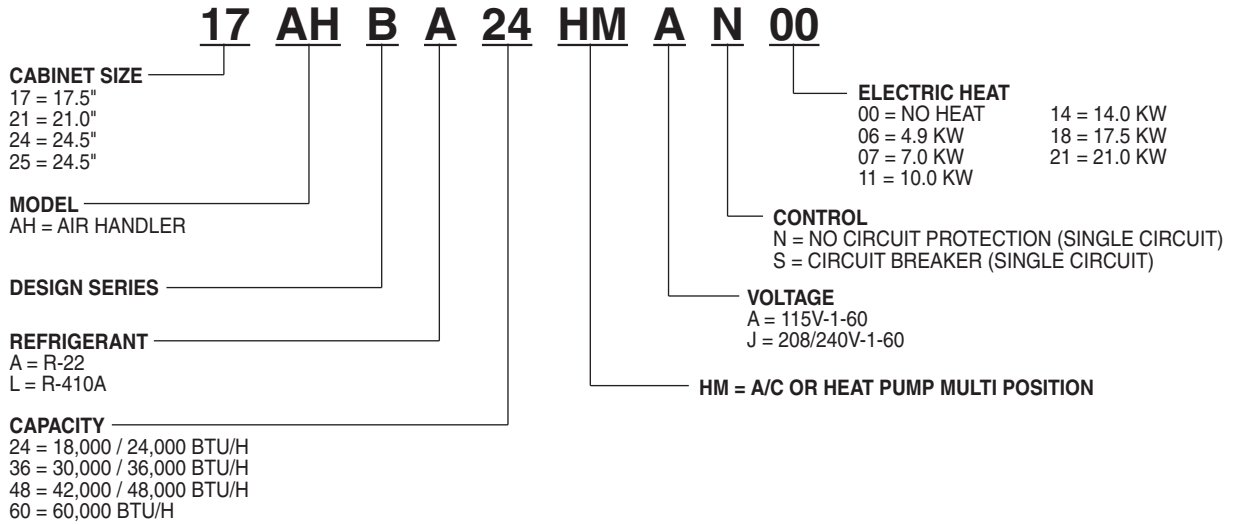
17 AH B A 24 HM A N 00

CABINET SIZE
17 = 17.5"
21 = 21.0"
24 = 24.5"
25 = 24.5"

MODEL
AH = AIR HANDLER

DESIGN SERIES

REFRIGERANT
A = R-22
L = R-410A

CAPACITY
24 = 18,000 / 24,000 BTU/H
36 = 30,000 / 36,000 BTU/H
48 = 42,000 / 48,000 BTU/H
60 = 60,000 BTU/H

ELECTRIC HEAT
00 = NO HEAT
06 = 4.9 KW
07 = 7.0 KW
11 = 10.0 KW
14 = 14.0 KW
18 = 17.5 KW
21 = 21.0 KW

CONTROL
N = NO CIRCUIT PROTECTION (SINGLE CIRCUIT)
S = CIRCUIT BREAKER (SINGLE CIRCUIT)

VOLTAGE
A = 115V-1-60
J = 208/240V-1-60

HM = A/C OR HEAT PUMP MULTI POSITION